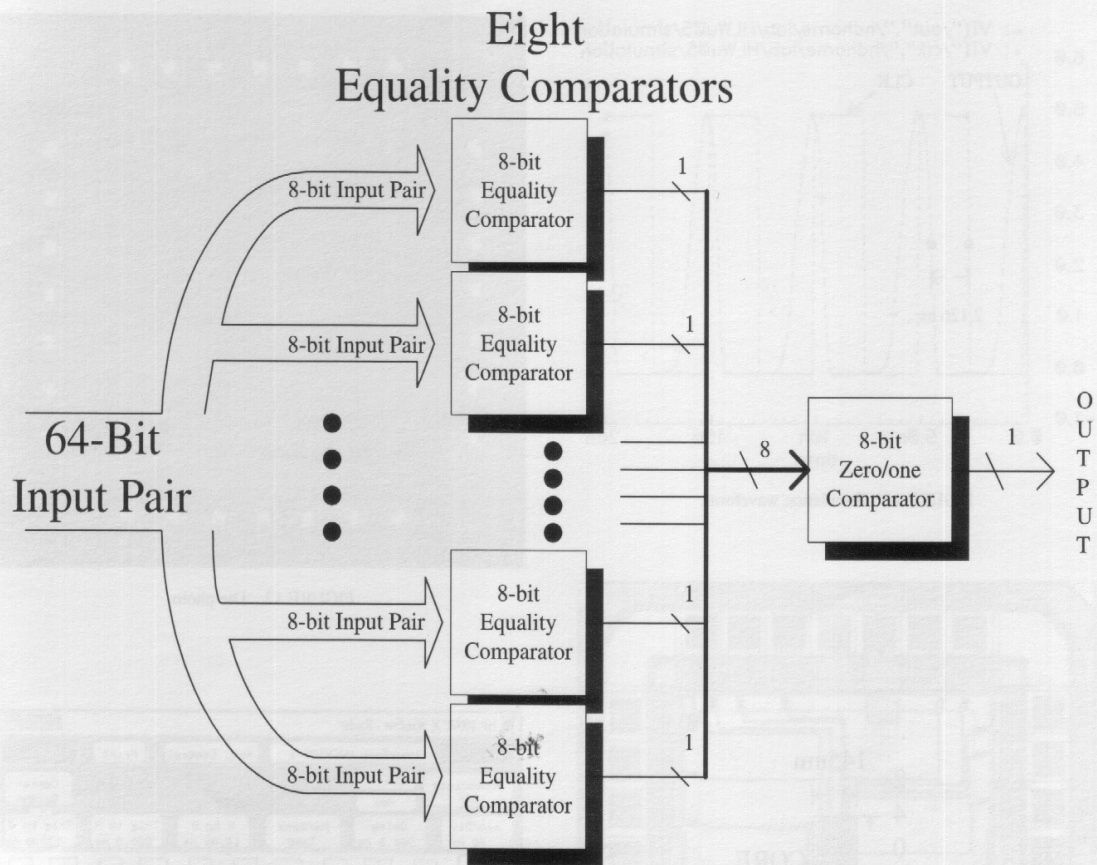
Eight
Equality Comparators

8-bit Input Pair
8-bit Equality Comparator
1

8-bit Input Pair
8-bit Equality Comparator
1

64-Bit
Input Pair

8
8-bit Zero/one Comparator
1
OUTPUT

8-bit Input Pair
8-bit Equality Comparator
1

8-bit Input Pair
8-bit Equality Comparator
1